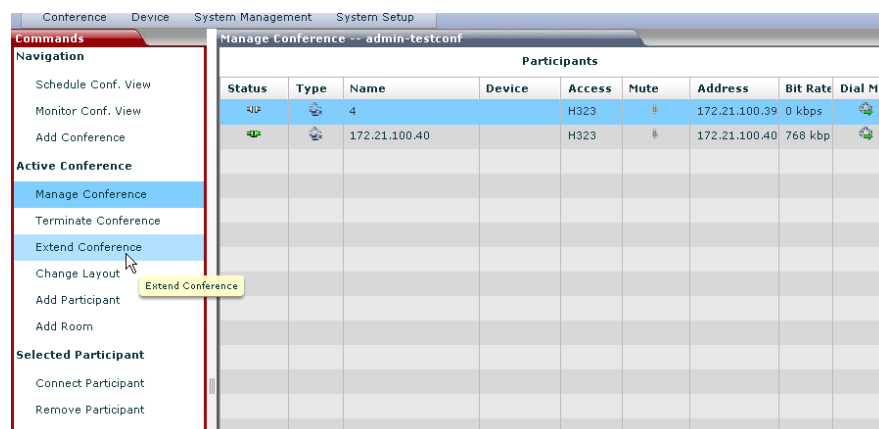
Conference Device System Management System Setup

Commands

Navigation

Schedule Conf. View

Monitor Conf. View

Add Conference

Active Conference

Manage Conference

Terminate Conference

Extend Conference

Change Layout

Add Participant

Add Room

Selected Participant

Connect Participant

Remove Participant

Extend Conference

Manage Conference -- admin-testconf

Participants

| Status | Type | Name | Device | Access | Mute | Address | Bit Rate | Dial M |
|---|---|---|---|---|---|---|---|---|
| | | 4 | | H323 | | 172.21.100.39 | 0 kbps | |
| | | 172.21.100.40 | | H323 | | 172.21.100.40 | 768 kbp | |